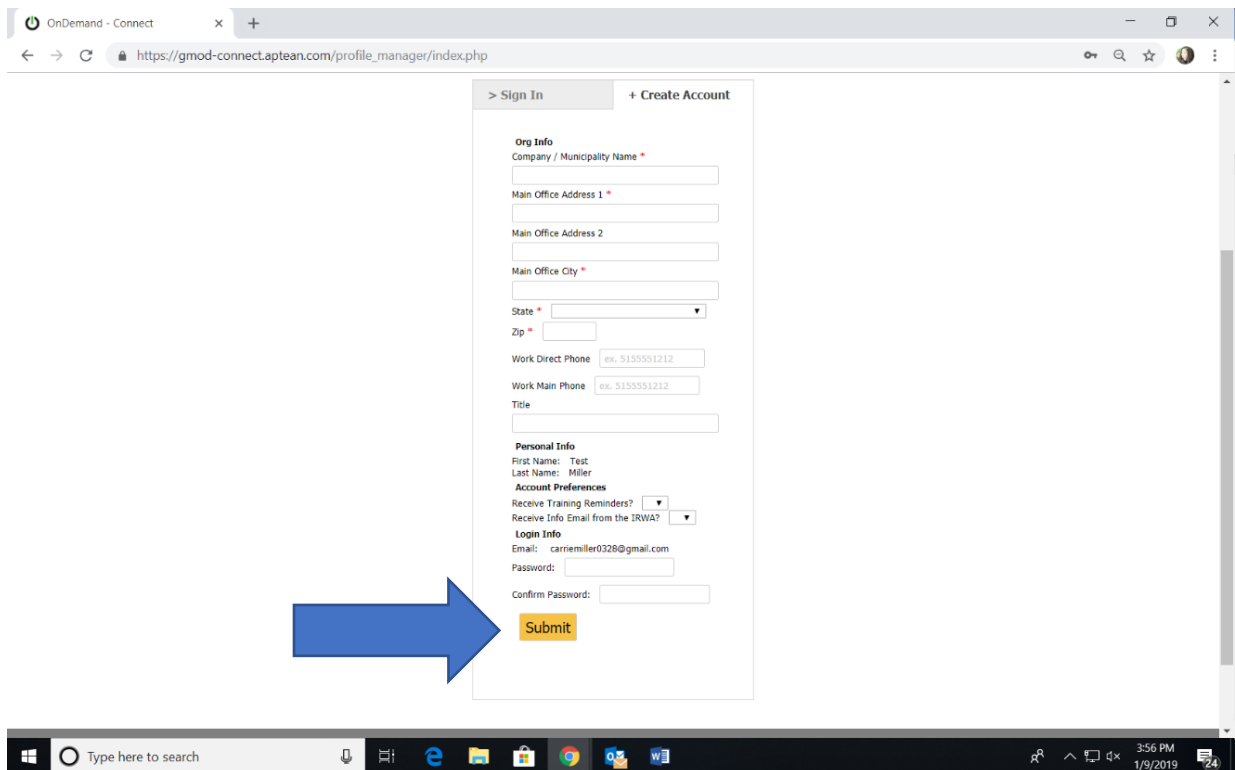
OnDemand - Connect

https://gmod-connect.aptean.com/profile_manager/index.php

> Sign In
+ Create Account

Org Info
Company / Municipality Name *

Main Office Address 1 *

Main Office Address 2

Main Office City *

State *

Zip *

Work Direct Phone ex. 5155551212

Work Main Phone ex. 5155551212

Title

Personal Info
First Name: Test
Last Name: Miller

Account Preferences
Receive Training Reminders?
Receive Info Email from the IRWA?

Login Info
Email: carriemiller0328@gmail.com
Password:

Confirm Password:

Submit

Type here to search

3:56 PM
1/9/2019

24